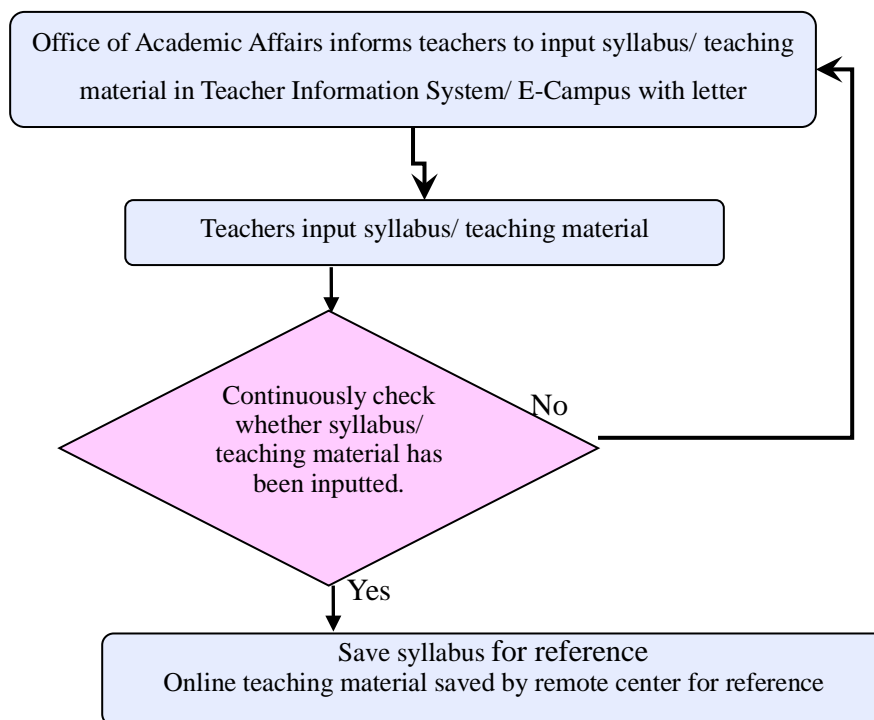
Office of Academic Affairs informs teachers to input syllabus/ teaching material in Teacher Information System/ E-Campus with letter

Teachers input syllabus/ teaching material

Continuously check whether syllabus/ teaching material has been inputted.

No

Yes

Save syllabus for reference
Online teaching material saved by remote center for reference